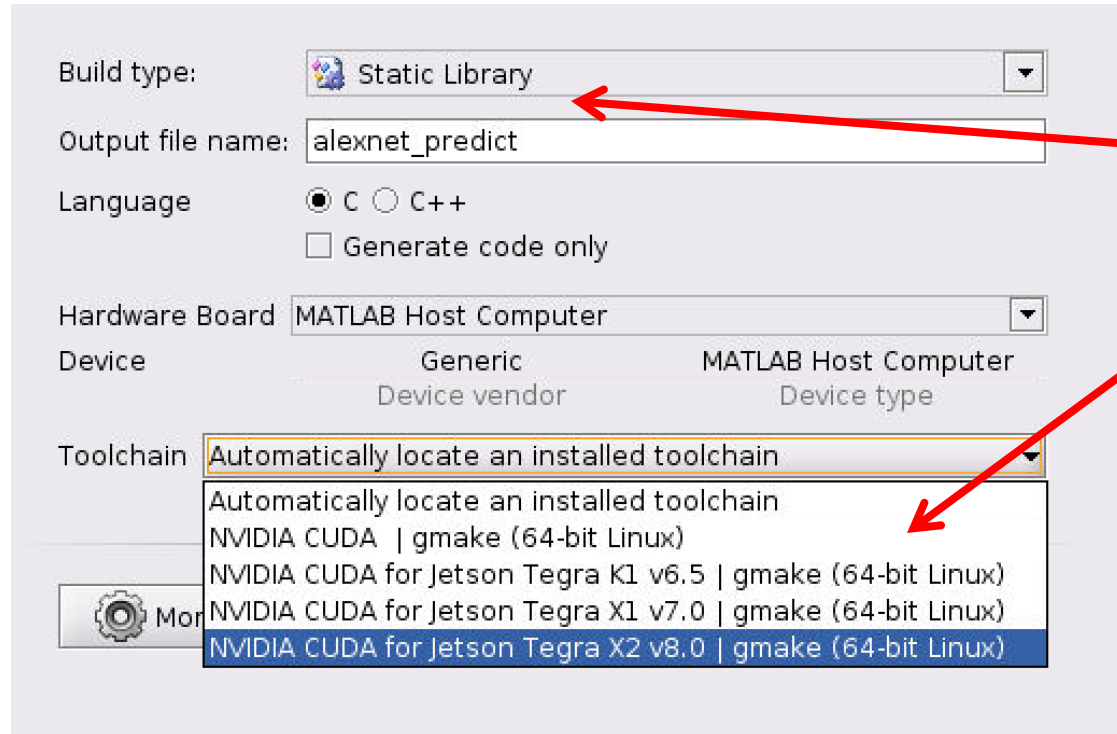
Build type: Static Library

Output file name: alexnet_predict

Language C C++

Generate code only

Hardware Board MATLAB Host Computer

Device Generic MATLAB Host Computer

Device vendor Device type

Toolchain Automatically locate an installed toolchain

Automatically locate an installed toolchain
NVIDIA CUDA | gmake (64-bit Linux)
NVIDIA CUDA for Jetson Tegra K1 v6.5 | gmake (64-bit Linux)
NVIDIA CUDA for Jetson Tegra X1 v7.0 | gmake (64-bit Linux)
NVIDIA CUDA for Jetson Tegra X2 v8.0 | gmake (64-bit Linux)

Mor